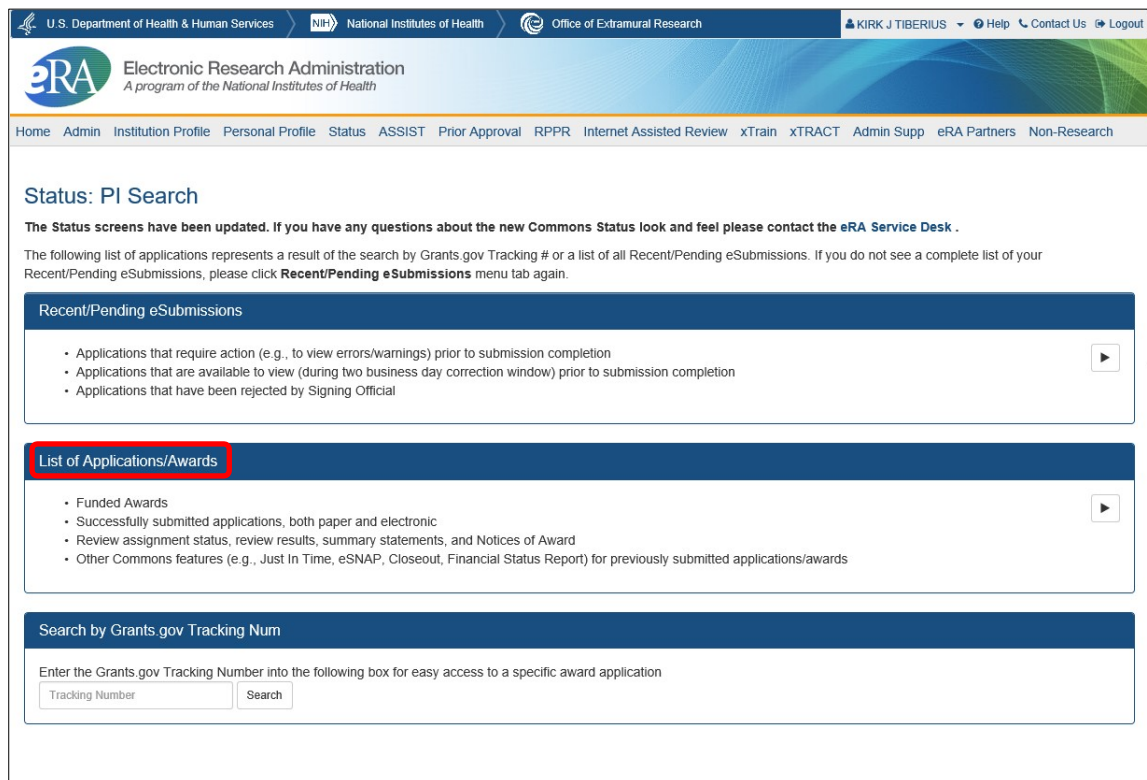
U.S. Department of Health & Human Services NIH National Institutes of Health Office of Extramural Research

KIRK J TIBERIUS Help Contact Us Logout

eRA Electronic Research Administration
A program of the National Institutes of Health

Home Admin Institution Profile Personal Profile Status ASSIST Prior Approval RPPR Internet Assisted Review xTrain xTRACT Admin Supp eRA Partners Non-Research

Status: PI Search

The Status screens have been updated. If you have any questions about the new Commons Status look and feel please contact the eRA Service Desk .

The following list of applications represents a result of the search by Grants.gov Tracking # or a list of all Recent/Pending eSubmissions. If you do not see a complete list of your Recent/Pending eSubmissions, please click Recent/Pending eSubmissions menu tab again.

Recent/Pending eSubmissions

• Applications that require action (e.g., to view errors/warnings) prior to submission completion
• Applications that are available to view (during two business day correction window) prior to submission completion
• Applications that have been rejected by Signing Official

List of Applications/Awards

• Funded Awards
• Successfully submitted applications, both paper and electronic
• Review assignment status, review results, summary statements, and Notices of Award
• Other Commons features (e.g., Just In Time, eSNAP, Closeout, Financial Status Report) for previously submitted applications/awards

Search by Grants.gov Tracking Num

Enter the Grants.gov Tracking Number into the following box for easy access to a specific award application

Tracking Number Search